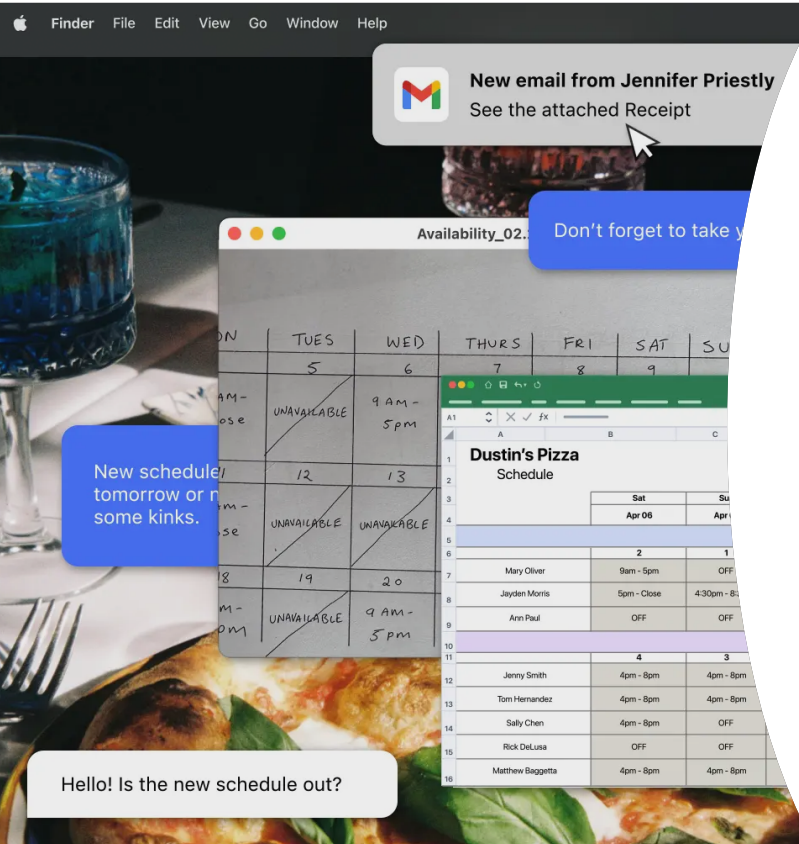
Finder File Edit View Go Window Help

New email from Jennifer Priestly
See the attached Receipt

Don't forget to take y

Availability_02.

| ON | TUES | WED | THURS | FRI | SAT | SU |
|---|---|---|---|---|---|---|
| | 5 | 6 | 7 | 8 | 9 | |
| AM - ose | UNAVAILABLE | 9 AM - 5pm | | | | |
| 1 | 12 | 13 | | | | |
| AM - se | UNAVAILABLE | UNAVAILABLE | | | | |
| 18 | 19 | 20 | | | | |
| M - PM | UNAVAILABLE | 9 AM - 5 PM | | | | |

A1 fx

| | A | B | C |
|---|---|---|---|
| 1 | Dustin's Pizza | | |
| 2 | Schedule | | |
| 3 | | Sat | Su |
| 4 | | Apr 06 | Apr |
| 5 | | | |
| 6 | | 2 | 1 |
| 7 | Mary Oliver | 9am - 5pm | OFF |
| 8 | Jayden Morris | 5pm - Close | 4:30pm - 8: |
| 9 | Ann Paul | OFF | OFF |
| 10 | | | |
| 11 | | 4 | 3 |
| 12 | Jenny Smith | 4pm - 8pm | 4pm - 8pm |
| 13 | Tom Hernandez | 4pm - 8pm | 4pm - 8pm |
| 14 | Sally Chen | 4pm - 8pm | OFF |
| 15 | Rick DeLusa | OFF | OFF |
| 16 | Matthew Baggetta | 4pm - 8pm | 4pm - 8pm |

New schedule
tomorrow or n
some kinks.

Hello! Is the new schedule out?